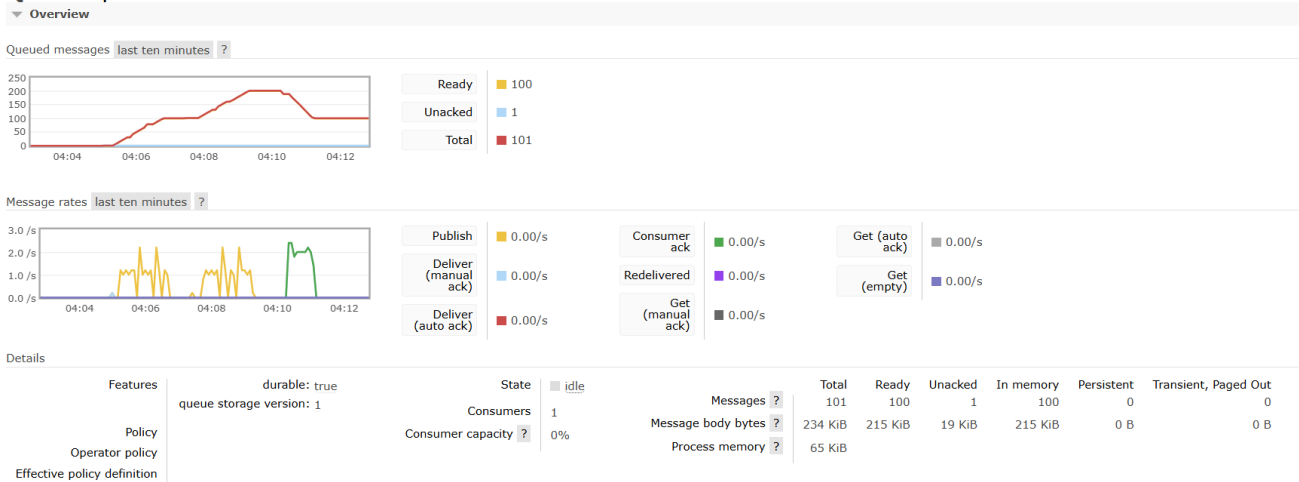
▼ Overview

Queued messages last ten minutes ?

250
200
150
100
50
0
04:04 04:06 04:08 04:10 04:12

Ready 100
Unacked 1
Total 101

Message rates last ten minutes ?

3.0 /s
2.0 /s
1.0 /s
0.0 /s
04:04 04:06 04:08 04:10 04:12

Publish 0.00/s
Deliver (manual ack) 0.00/s
Deliver (auto ack) 0.00/s
Consumer ack 0.00/s
Redelivered 0.00/s
Get (manual ack) 0.00/s
Get (auto ack) 0.00/s
Get (empty) 0.00/s

Details

Features durable: true
queue storage version: 1
Policy
Operator policy
Effective policy definition

State idle
Consumers 1
Consumer capacity ? 0%

| | Total | Ready | Unacked | In memory | Persistent | Transient, Paged Out |
|---|---|---|---|---|---|---|
| Messages ? | 101 | 100 | 1 | 100 | 0 | 0 |
| Message body bytes ? | 234 KiB | 215 KiB | 19 KiB | 215 KiB | 0 B | 0 B |
| Process memory ? | 65 KiB | | | | | |